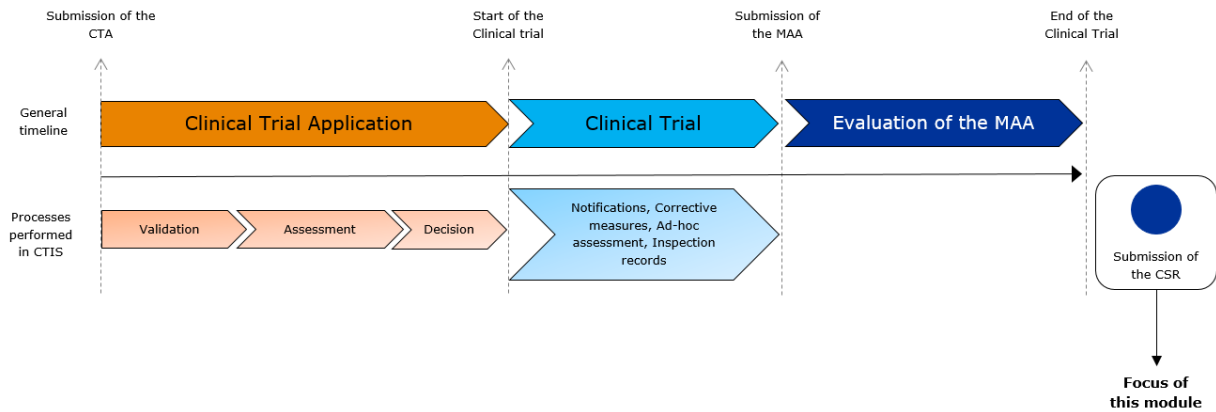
Submission of the CTA

Start of the Clinical trial

Submission of the MAA

End of the Clinical Trial

General timeline

Clinical Trial Application

Clinical Trial

Evaluation of the MAA

Processes performed in CTIS

Validation

Assessment

Decision

Notifications, Corrective measures, Ad-hoc assessment, Inspection records

Submission of the CSR

Focus of this module